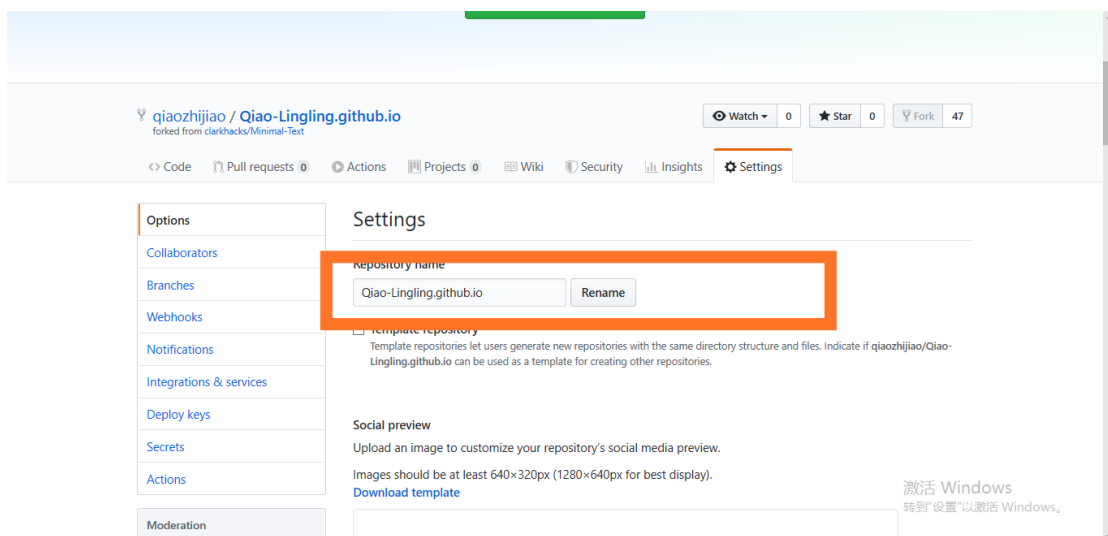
qiaozhijiao / Qiao-Lingling.github.io
forked from clarkhacks/Minimal-Text

Watch 0 Star 0 Fork 47

<> Code Pull requests 0 Actions Projects 0 Wiki Security Insights Settings

Options
Collaborators
Branches
Webhooks
Notifications
Integrations & services
Deploy keys
Secrets
Actions

Moderation

Settings

Repository name

Qiao-Lingling.github.io Rename

Template repository
Template repositories let users generate new repositories with the same directory structure and files. Indicate if qiaozhijiao/Qiao-Lingling.github.io can be used as a template for creating other repositories.

Social preview

Upload an image to customize your repository's social media preview.

Images should be at least 640×320px (1280×640px for best display).
Download template

激活 Windows
转到"设置"以激活 Windows。